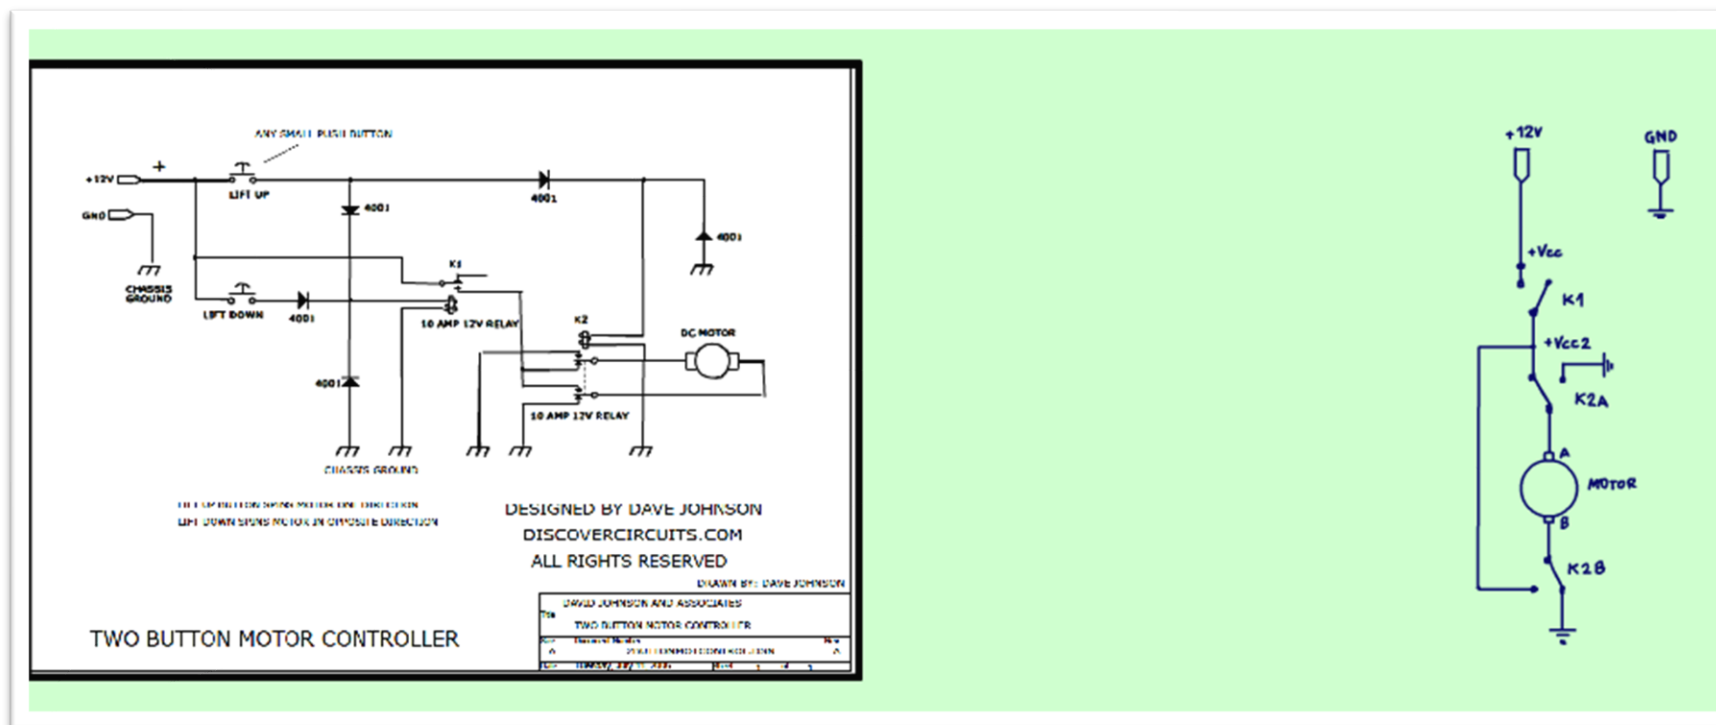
ANY SMALL PUSH BUTTON

+12V

+

LIFT UP

4001

4001

4001

GND

CHASSIS GROUND

K1

LIFT DOWN

4001

10 AMP 12V RELAY

K2

DC MOTOR

4001

10 AMP 12V RELAY

CHASSIS GROUND

LIFT UP BUTTON SPINS MOTOR ONE DIRECTION
LIFT DOWN SPINS MOTOR IN OPPOSITE DIRECTION

DESIGNED BY DAVE JOHNSON
DISCOVERCIRCUITS.COM
ALL RIGHTS RESERVED

DRAWN BY: DAVE JOHNSON

DAVID JOHNSON AND ASSOCIATES

TWO BUTTON MOTOR CONTROLLER

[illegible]

TWO BUTTON MOTOR CONTROLLER

+12V

GND

+Vcc

K1

+Vcc2

K2A

A

MOTOR

B

K2B